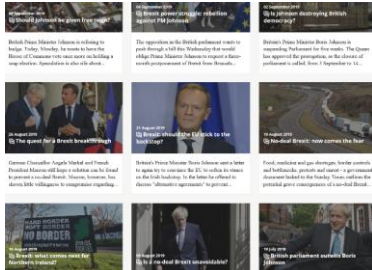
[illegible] September 2019
Should Johnson be given free reign?

British Prime Minister Johnson is refusing to budge. Today, Monday, he wants to have the House of Commons vote once more on holding a snap election. Speculation is rife as to about...

04 September 2019
Brexit power struggle: rebellion against PM Johnson

The opposition in the British parliament wants to push through a bill this Wednesday that would oblige Prime Minister Johnson to request a three-month postponement of Brexit from Brussels...

02 September 2019
Is Johnson destroying British democracy?

British Prime Minister Boris Johnson is suspending Parliament for five weeks. The Queen has approved the prorogation, so the closure of parliament is settled, from 5 September to 14...

21 August 2019
The quest for a Brexit breakthrough

German Chancellor Angela Merkel and French President Macron will hope a solution can be found to prevent a no-deal Brexit. Macron, however, has shown little willingness to compromise regarding...

21 August 2019
Brexit: Should the EU stick to the backstop?

British Prime Minister Boris Johnson sent a letter to again try to convince the EU to soften its stance on the Irish border backstop. He has called on to discuss "alternative agreements" to prevent...

21 August 2019
No-deal Brexit: now time to fear

Food, medicine and gas shortages, border controls and bottlenecks, protests and unrest – a government document leaked to the Sunday Times outlines the potential grave consequences of a no-deal Brexit...

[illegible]
Brexit: what comes next for Northern Ireland?

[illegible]
Is a no-deal Brexit unavoidable?

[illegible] July 2019
British parliament outlaws Boris Johnson